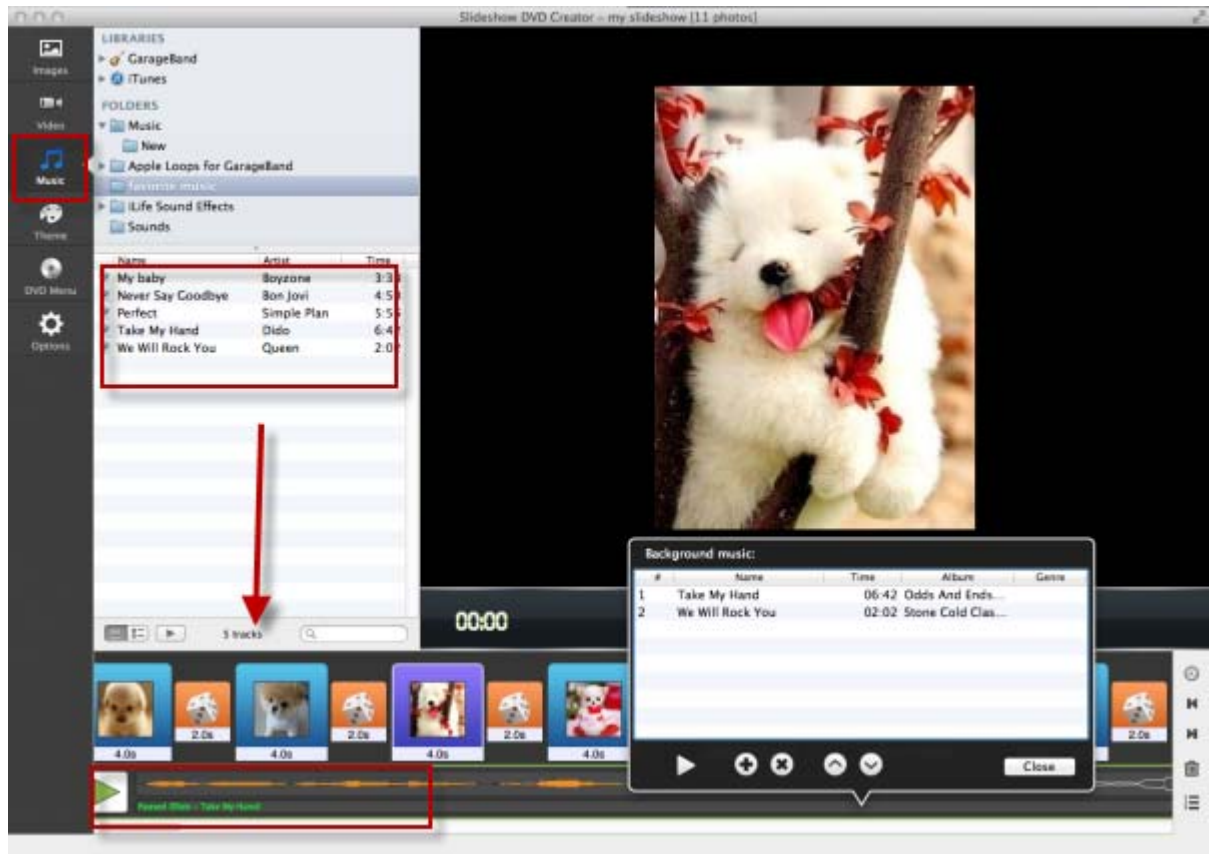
Slideshow DVD Creator – my slideshow [11 photos]

Images
Video
Music
Theme
DVD Menu
Options

LIBRARIES
GarageBand
iTunes
FOLDERS
Music
New
Apple Loops for GarageBand
favorite music
iLife Sound Effects
Sounds

| Name | Artist | Time |
|---|---|---|
| My baby | Boyzone | 3:3 |
| Never Say Goodbye | Bon Jovi | 4:5 |
| Perfect | Simple Plan | 5:5 |
| Take My Hand | Dido | 6:4 |
| We Will Rock You | Queen | 2:0 |

5 tracks

00:00

Background music:

| # | Name | Time | Album | Genre |
|---|---|---|---|---|
| 1 | Take My Hand | 06:42 | Odds And Ends... | |
| 2 | We Will Rock You | 02:02 | Stone Cold Clas... | |

Close

4.0s
2.0s
4.0s
2.0s
4.0s
2.0s
4.0s
2.0s

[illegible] – Take My Hand